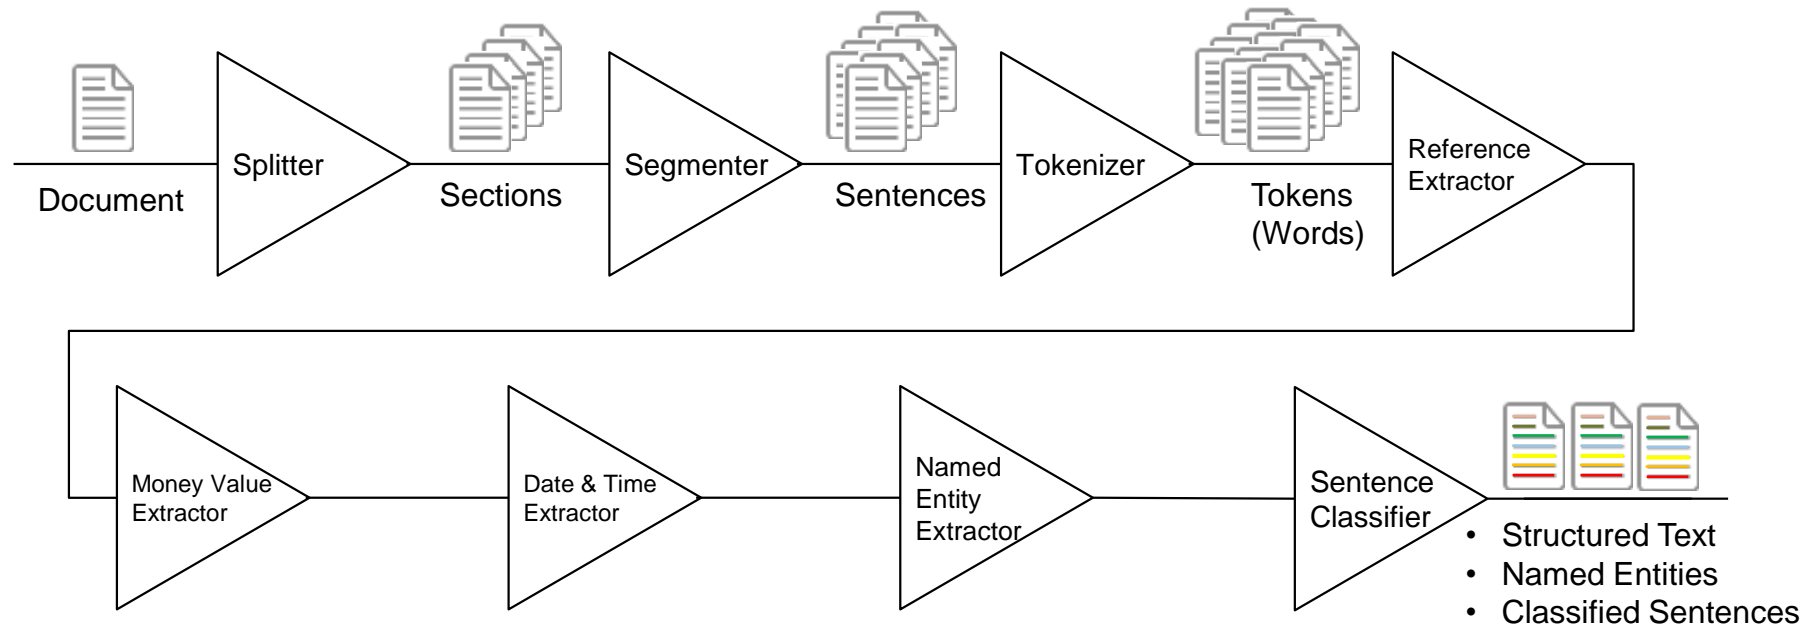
Document

Splitter

Sections

Segmenter

Sentences

Tokenizer

Tokens (Words)

Reference Extractor

Money Value Extractor

Date & Time Extractor

Named Entity Extractor

Sentence Classifier

• Structured Text
• Named Entities
• Classified Sentences